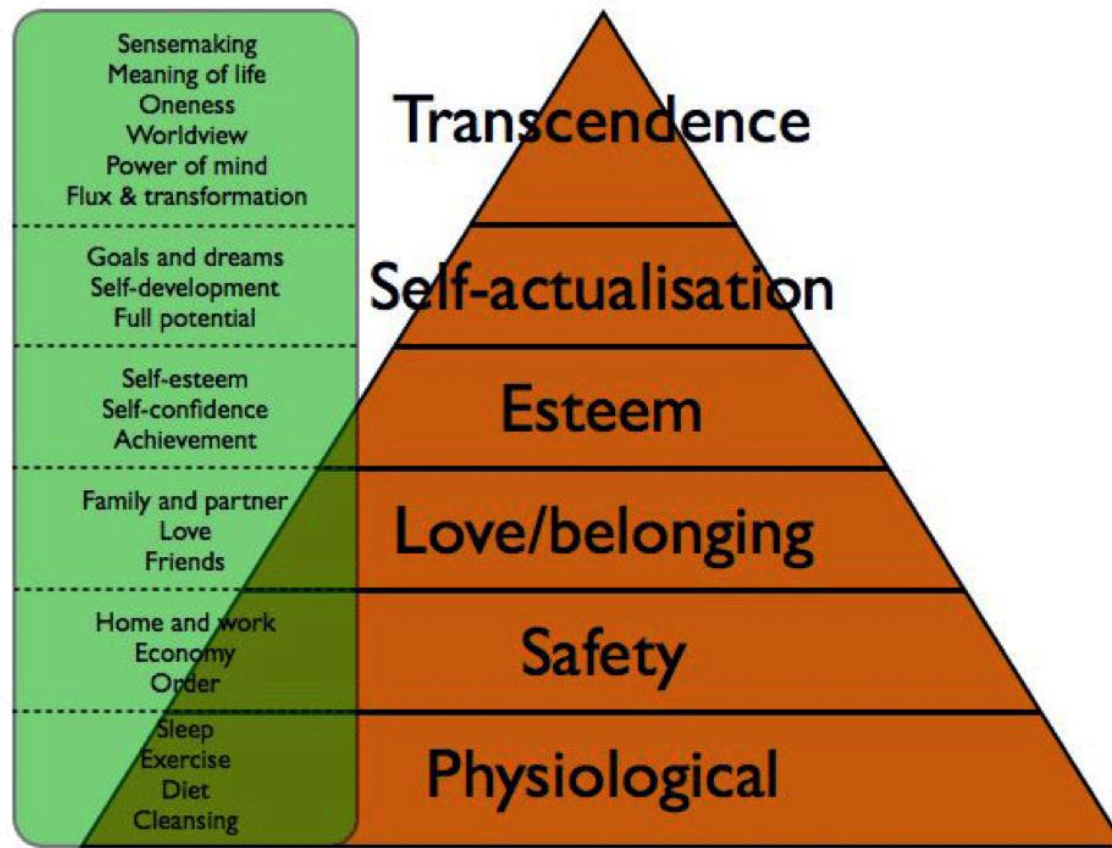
Sensemaking
Meaning of life
Oneness
Worldview
Power of mind
Flux & transformation

Transcendence

Goals and dreams
Self-development
Full potential

Self-actualisation

Self-esteem
Self-confidence
Achievement

Esteem

Family and partner
Love
Friends

Love/belonging

Home and work
Economy
Order

Safety

Sleep
Exercise
Diet
Cleansing

Physiological